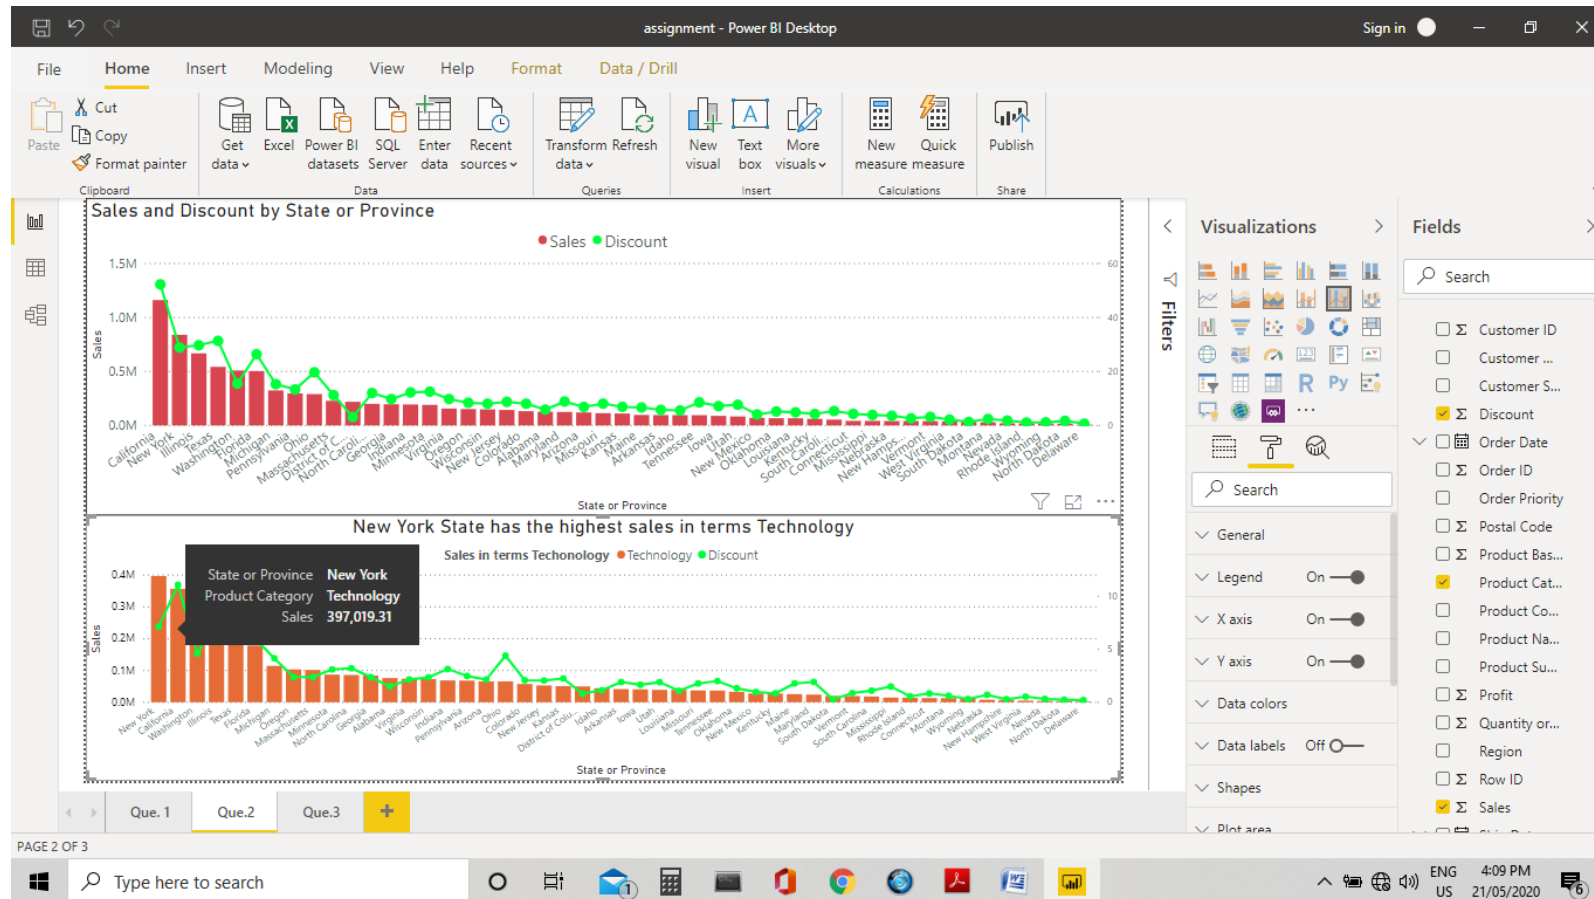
assignment - Power BI Desktop

Sign in

File Home Insert Modeling View Help Format Data / Drill

Paste
Cut
Copy
Format painter
Clipboard

Get data
Excel
Power BI datasets
SQL Server
Enter data
Recent sources
Data

Transform data
Refresh
Queries

New visual
Text box
More visuals
Insert

New measure
Quick measure
Calculations

Publish
Share

Sales and Discount by State or Province

Sales Discount

1.5M
1.0M
0.5M
0.0M

Sales

60
40
20
0

California New York Illinois Texas Washington Florida Michigan Pennsylvania Ohio Massachusetts District of C... North Caroli... Georgia Indiana Minnesota Virginia Oregon Wisconsin New Jersey Colorado Alabama Maryland Arizona Missouri Kansas Maine Arkansas Idaho Tennessee Iowa Utah New Mexico Oklahoma Louisiana Kentucky South Caroli... Connecticut Mississippi Nebraska New Hamps... Vermont West Virginia South Dakota Montana Nevada Rhode Island Wyoming North Dakota Delaware

State or Province

New York State has the highest sales in terms Technology

Sales in terms Techonology Technology Discount

State or Province New York
Product Category Technology
Sales 397,019.31

0.4M
0.3M
0.2M
0.1M
0.0M

Sales

10
5
0

New York California Washington Illinois Texas Florida Michigan Oregon Massachusetts Minnesota North Carolina Georgia Alabama Virginia Wisconsin Indiana Pennsylvania Arizona Ohio Colorado New Jersey Kansas District of Colu... Idaho Arkansas Iowa Utah Louisiana Missouri Tennessee Oklahoma New Mexico Kentucky Maine Maryland South Dakota Vermont South Carolina Mississippi Rhode Island Connecticut Montana Wyoming Nebraska New Hampshire West Virginia Nevada North Dakota Delaware

State or Province

Filters

Visualizations

Search

General
Legend On
X axis On
Y axis On
Data colors
Data labels Off
Shapes
Plot area

Fields

Search

Customer ID
Customer ...
Customer S...
Discount
Order Date
Order ID
Order Priority
Postal Code
Product Bas...
Product Cat...
Product Co...
Product Na...
Product Su...
Profit
Quantity or...
Region
Row ID
Sales

Que. 1 Que.2 Que.3 +

PAGE 2 OF 3

Type here to search

ENG US 4:09 PM 21/05/2020